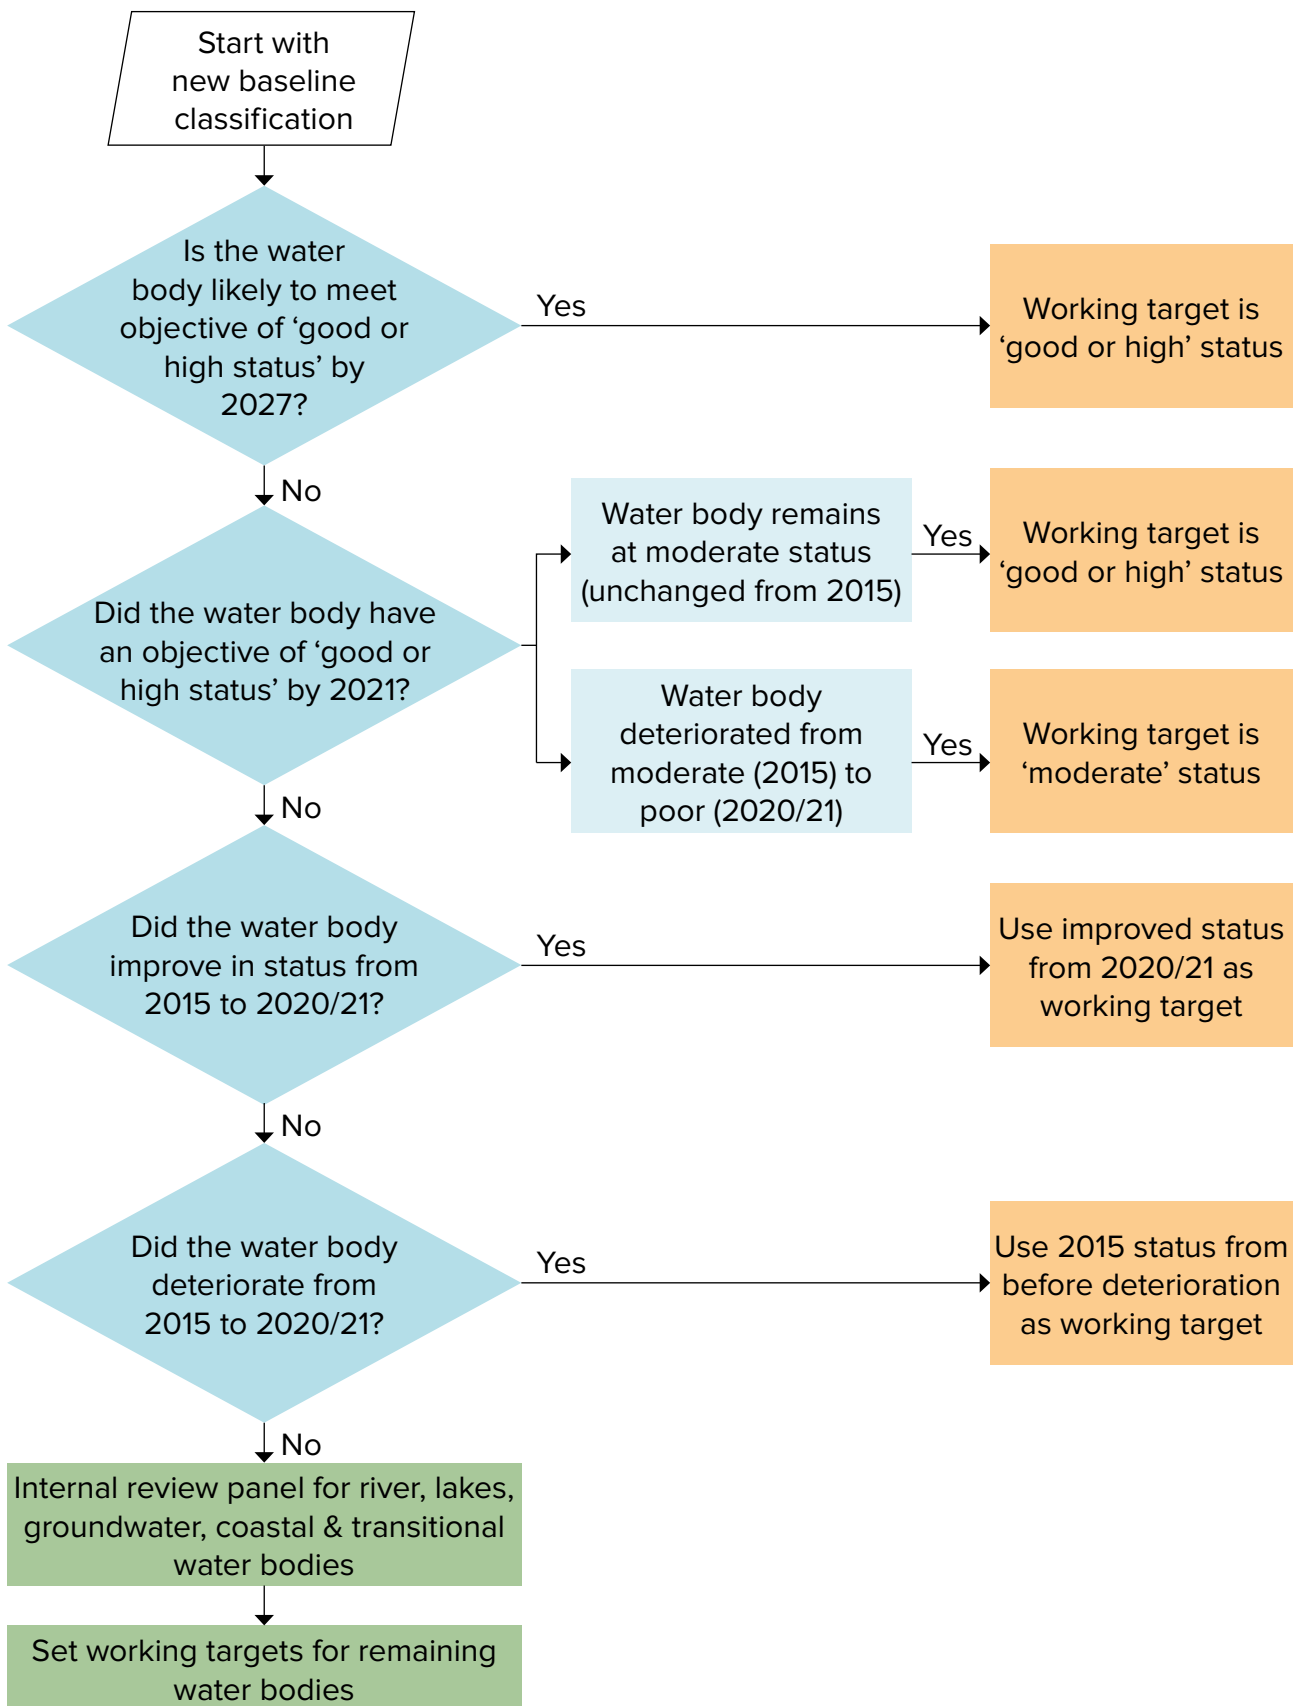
Start with new baseline classification

Is the water body likely to meet objective of ‘good or high status’ by 2027?

Yes

Working target is ‘good or high’ status

No

Did the water body have an objective of ‘good or high status’ by 2021?

Water body remains at moderate status (unchanged from 2015)

Yes

Working target is ‘good or high’ status

Water body deteriorated from moderate (2015) to poor (2020/21)

Yes

Working target is ‘moderate’ status

No

Did the water body improve in status from 2015 to 2020/21?

Yes

Use improved status from 2020/21 as working target

No

Did the water body deteriorate from 2015 to 2020/21?

Yes

Use 2015 status from before deterioration as working target

No

Internal review panel for river, lakes, groundwater, coastal & transitional water bodies

Set working targets for remaining water bodies